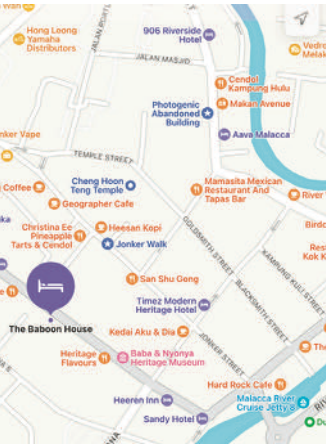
wan
Hong Loong Yamaha Distributors
JALAN KOTA LAKS
906 Riverside Hotel
Vedro Malak
JALAN MASJID
Cendol Kampung Hulu
Photogenic Abandoned Building
Makan Avenue
nker Vape
Aava Malacca
TEMPLE STREET
Coffee
Cheng Hoon Teng Temple
Mamasita Mexican Restaurant And Tapas Bar
River
Geographer Cafe
Christina Ee Pineapple Tarts & Cendol
Heesan Kopi
Bird
ka
Jonker Walk
GOLDSMITH STREET
KAMPUNG KUL STREET
Res Kok K
San Shu Geong
e
Timez Modern Heritage Hotel
BLACKSMITH STREET
The Baboon House
Kedai Aku & Dia
JONKER STREET
The
Heritage Flavours
Baba & Nyonya Heritage Museum
Hard Rock Cafe
Heeren Inn
Sandy Hotel
Malacca River Cruise Jetty 8
D